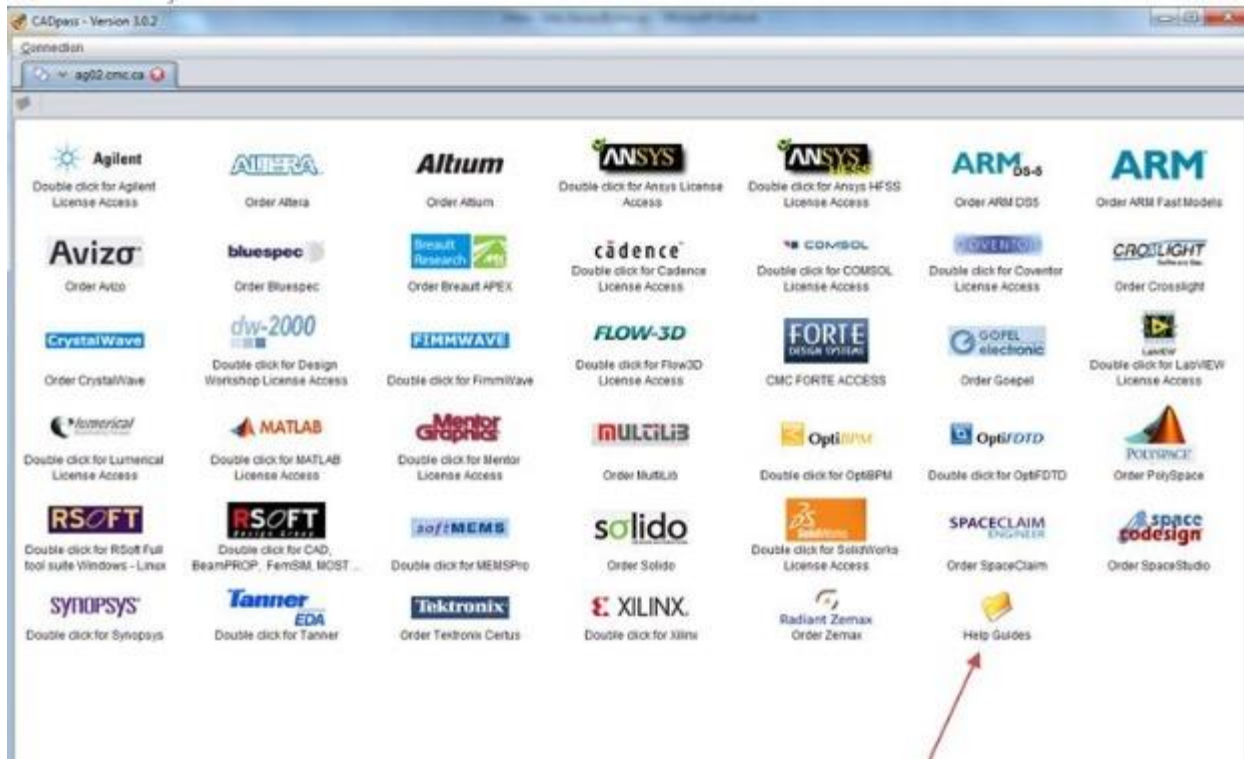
CADpass - Version 3.0.2

Connection

ag02.cmc.ca

Agilent
Double click for Agilent License Access

ALTERA
Order Altera

Altium
Order Altium

ANSYS
Double click for Ansys License Access

ANSYS
Double click for Ansys HFSS License Access

ARM DS-5
Order ARM DSS

ARM
Order ARM Fast Models

Avizo
Order Avizo

bluespec
Order Bluespec

Breault Research
Order Breault APEX

cadence
Double click for Cadence License Access

COMSOL
Double click for COMSOL License Access

COVENTOR
Double click for Coventor License Access

CROSSLIGHT
Order Crosslight

CrystalWave
Order CrystalWave

dw-2000
Double click for Design Workshop License Access

FIMMWAVE
Double click for FimmWave

FLOW-3D
Double click for Flow3D License Access

FORTE DESIGN SYSTEMS
CMC FORTE ACCESS

GOPEL electronic
Order Goepel

LabVIEW
Double click for LabVIEW License Access

Lumerical
Double click for Lumerical License Access

MATLAB
Double click for MATLAB License Access

Mentor Graphics
Double click for Mentor License Access

MULTILIB
Order MultiLib

OptiBPM
Double click for OptiBPM

OptiFDTD
Double click for OptiFDTD

POLYSPACE
Order PolySpace

RSOFT
Double click for RSoft Full tool suite Windows - Linux

RSOFT Design Group
Double click for CAD, BeamPROP, FemSIM, MOST ...

softMEMS
Double click for MEMSPro

solido
Order Solido

SolidWorks
Double click for SolidWorks License Access

SPACECLAIM ENGINEER
Order SpaceClaim

space codesign
Order SpaceStudio

SYNOPSYS
Double click for Synopsys

Tanner EDA
Double click for Tanner

Tektronix
Order Tektronix Certus

XILINX.
Double click for Xilinx

Radiant Zemax
Order Zemax

Help Guides